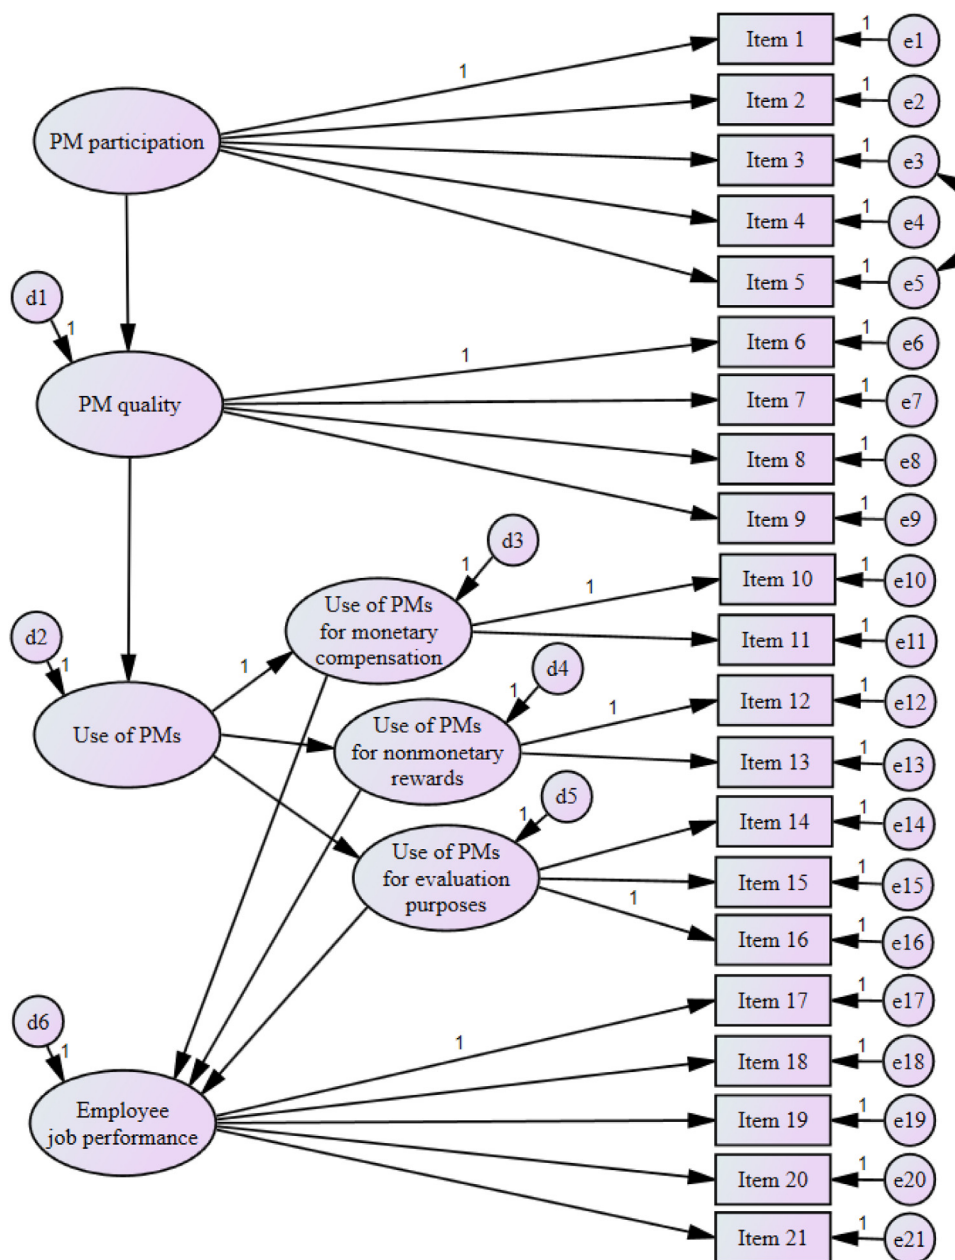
PM participation
1
Item 1
1
e1
Item 2
1
e2
Item 3
1
e3
Item 4
1
e4
Item 5
1
e5
d1
1
PM quality
1
Item 6
1
e6
Item 7
1
e7
Item 8
1
e8
Item 9
1
e9
d3
1
Use of PMs for monetary compensation
1
Item 10
1
e10
Item 11
1
e11
d2
1
Use of PMs
1
d4
1
Use of PMs for nonmonetary rewards
1
Item 12
1
e12
Item 13
1
e13
d5
1
Use of PMs for evaluation purposes
Item 14
1
e14
Item 15
1
e15
1
Item 16
1
e16
d6
1
Employee job performance
1
Item 17
1
e17
Item 18
1
e18
Item 19
1
e19
Item 20
1
e20
Item 21
1
e21